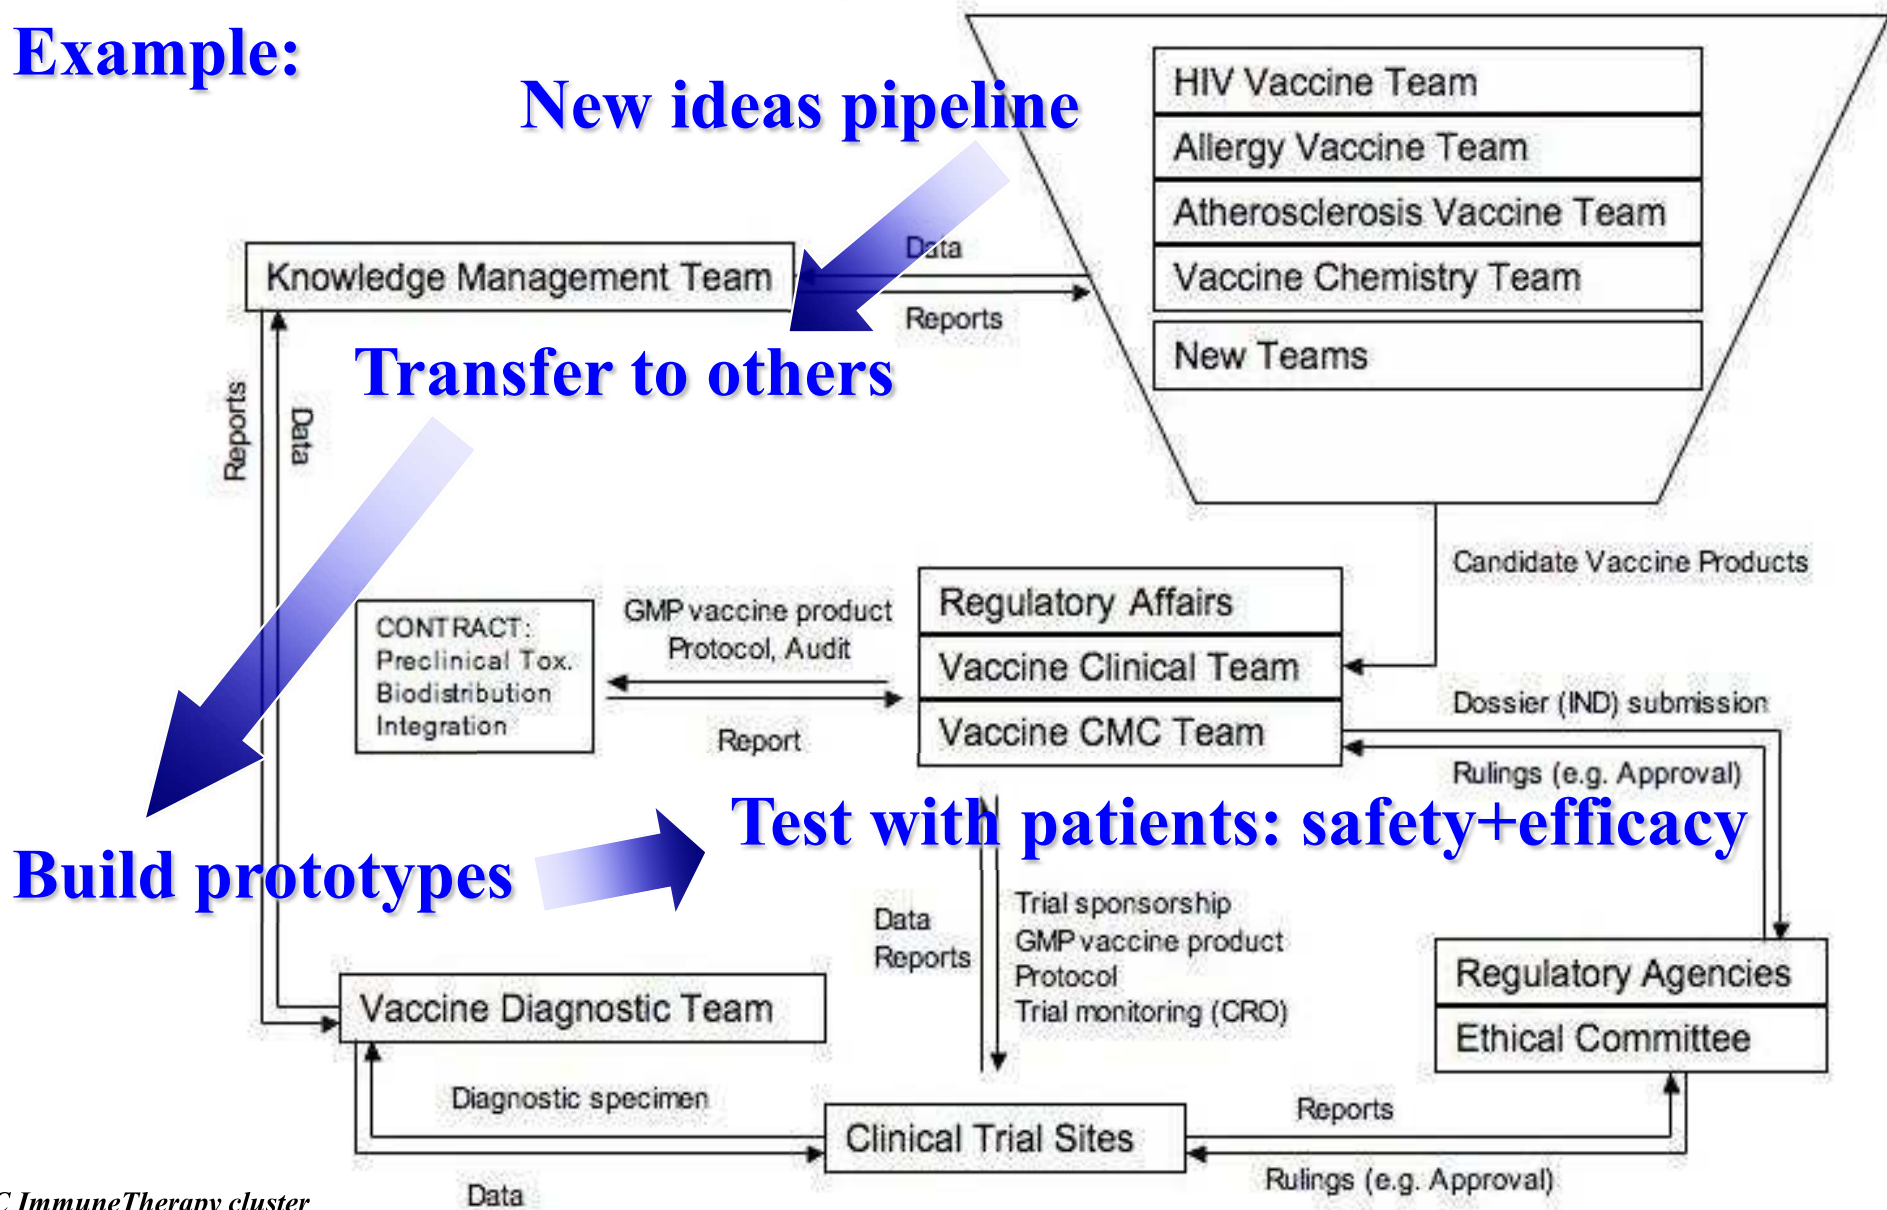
Example:

New ideas pipeline

HIV Vaccine Team
Allergy Vaccine Team
Atherosclerosis Vaccine Team
Vaccine Chemistry Team
New Teams

Knowledge Management Team

Data

Reports

Transfer to others

Reports

Data

Candidate Vaccine Products

CONTRACT:
Preclinical Tox.
Biodistribution
Integration

GMP vaccine product
Protocol, Audit

Report

Regulatory Affairs
Vaccine Clinical Team
Vaccine CMC Team

Dossier (IND) submission

Rulings (e.g. Approval)

Test with patients: safety+efficacy

Build prototypes

Data
Reports

Trial sponsorship
GMP vaccine product
Protocol
Trial monitoring (CRO)

Regulatory Agencies
Ethical Committee

Vaccine Diagnostic Team

Diagnostic specimen

Clinical Trial Sites

Reports

Rulings (e.g. Approval)

Data

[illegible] ImmuneTherapy cluster